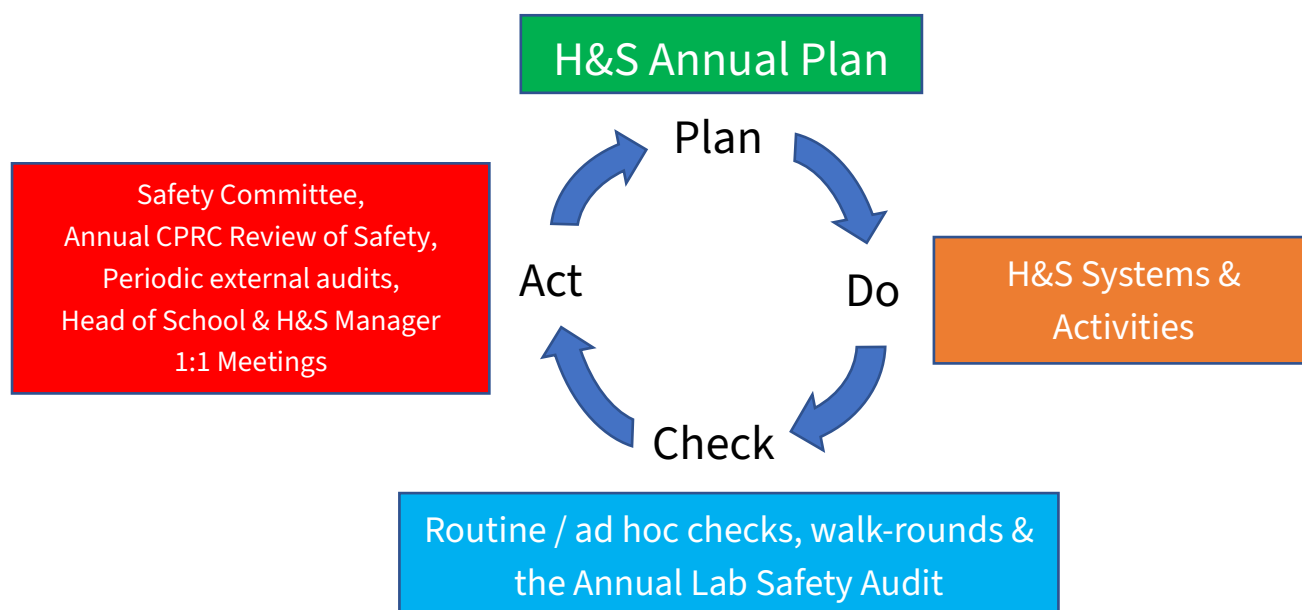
H&S Annual Plan

Plan

Safety Committee,
Annual CPRC Review of Safety,
Periodic external audits,
Head of School & H&S Manager
1:1 Meetings

Act

Do

H&S Systems & Activities

Check

Routine / ad hoc checks, walk-rounds & the Annual Lab Safety Audit